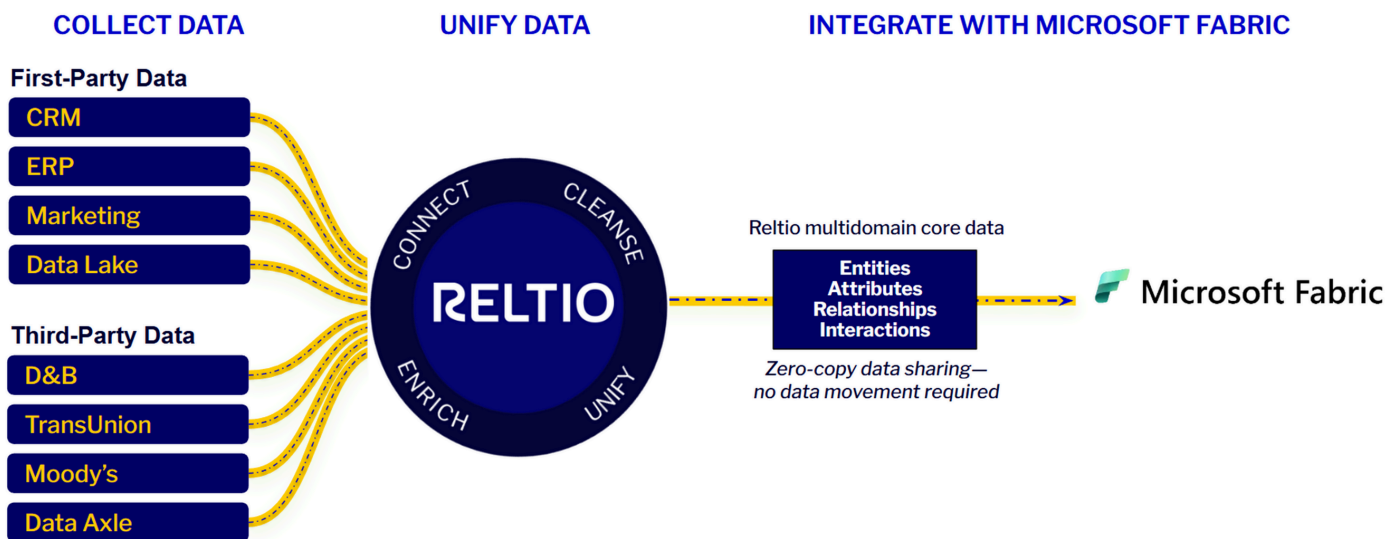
COLLECT DATA

UNIFY DATA

INTEGRATE WITH MICROSOFT FABRIC

First-Party Data

CRM

ERP

Marketing

Data Lake

Third-Party Data

D&B

TransUnion

Moody's

Data Axle

CONNECT

CLEANSE

RELTIO

ENRICH

UNIFY

Reltio multidomain core data

Entities
Attributes
Relationships
Interactions

Zero-copy data sharing—
no data movement required

Microsoft Fabric